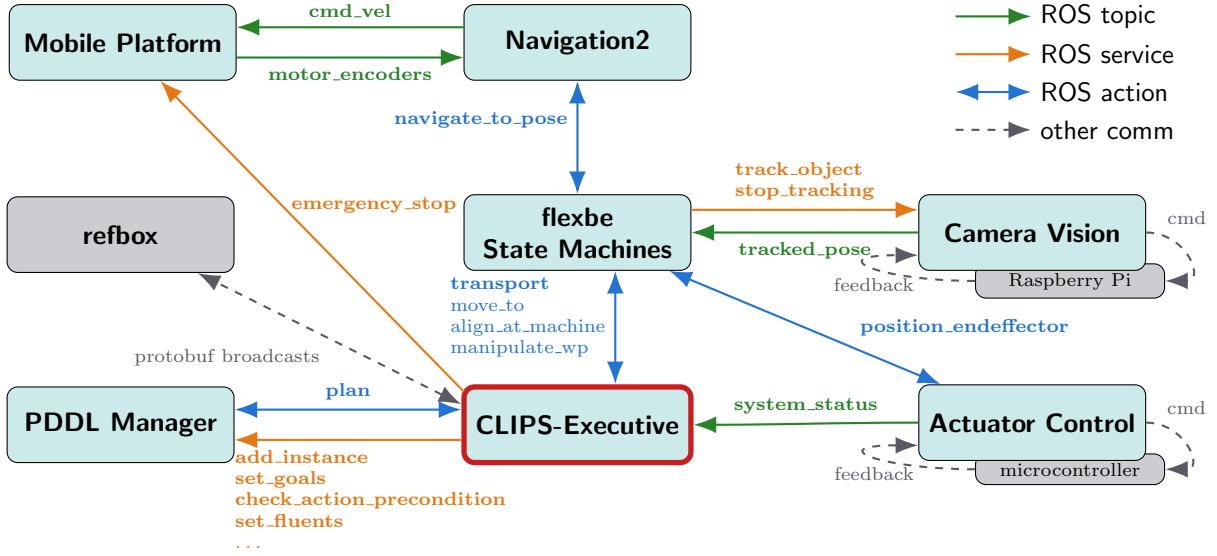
Mobile Platform
cmd_vel
motor_encoders
Navigation2
ROS topic
ROS service
ROS action
other comm
navigate_to_pose
track_object
stop_tracking
emergency_stop
refbox
flexbe
State Machines
Camera Vision
cmd
tracked_pose
feedback
Raspberry Pi
transport
move_to
align_at_machine
manipulate_wp
position_endeffector
protobuf broadcasts
plan
PDDL Manager
CLIPS-Executive
system_status
Actuator Control
cmd
feedback
microcontroller
add_instance
set_goals
check_action_precondition
set_fluents
...